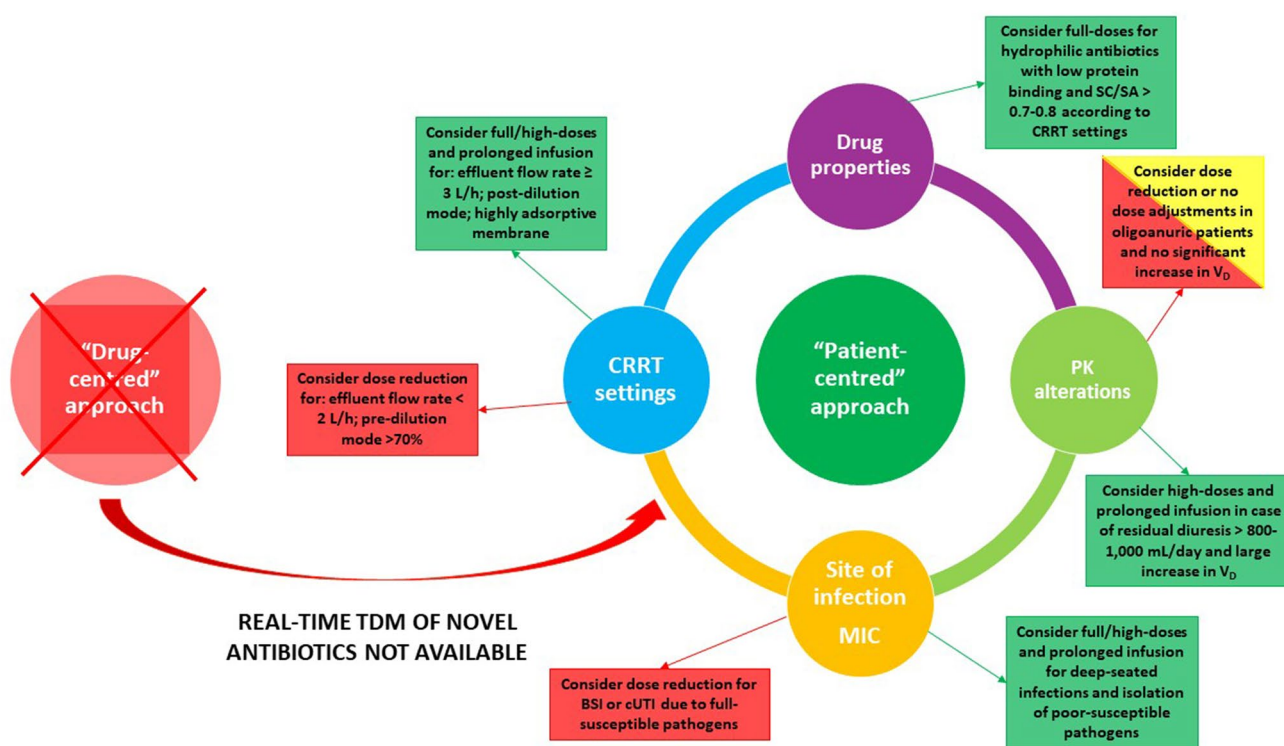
Consider full-doses for hydrophilic antibiotics with low protein binding and SC/SA > 0.7-0.8 according to CRRT settings

Consider full/high-doses and prolonged infusion for: effluent flow rate ≥ 3 L/h; post-dilution mode; highly adsorptive membrane

Drug properties

Consider dose reduction or no dose adjustments in oligoanuric patients and no significant increase in $V_D$

"Drug-centred" approach

Consider dose reduction for: effluent flow rate < 2 L/h; pre-dilution mode >70%

CRRT settings

"Patient-centred" approach

PK alterations

Consider high-doses and prolonged infusion in case of residual diuresis > 800-1,000 mL/day and large increase in $V_D$

Site of infection

MIC

REAL-TIME TDM OF NOVEL ANTIBIOTICS NOT AVAILABLE

Consider full/high-doses and prolonged infusion for deep-seated infections and isolation of poor-susceptible pathogens

Consider dose reduction for BSI or cUTI due to full-susceptible pathogens